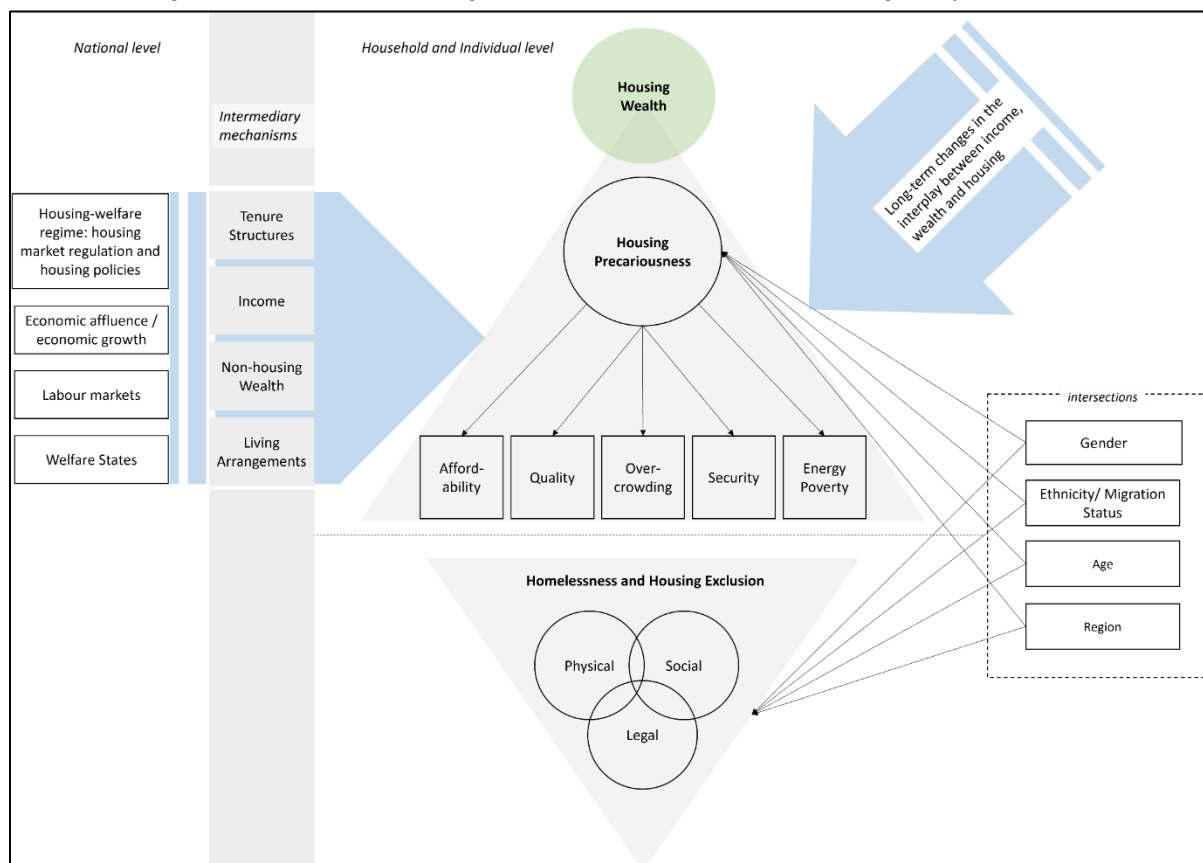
National level

Intermediary mechanisms

Household and Individual level

Housing Wealth

Long-term changes in the interplay between income, wealth and housing

Housing-welfare regime: housing market regulation and housing policies

Economic affluence / economic growth

Labour markets

Welfare States

Tenure Structures

Income

Non-housing Wealth

Living Arrangements

Housing Precariousness

Afford-ability

Quality

Over-crowding

Security

Energy Poverty

intersections

Gender

Ethnicity/ Migration Status

Age

Region

Homelessness and Housing Exclusion

Physical

Social

Legal